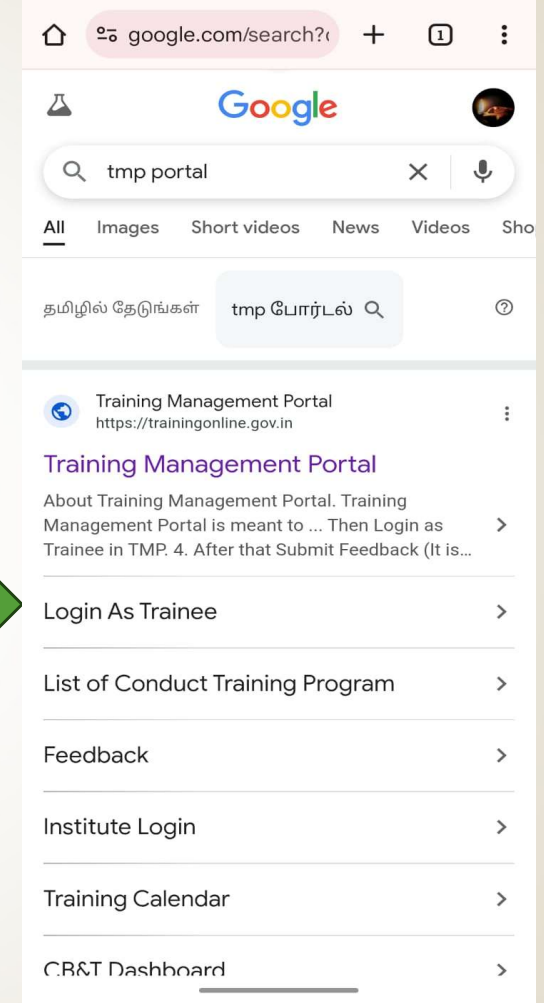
google.com/search?

1

Google

tmp portal

All Images Short videos News Videos Sho

தமிழில் தேடுங்கள் tmp போர்டல்

Training Management Portal
https://trainingonline.gov.in

Training Management Portal

About Training Management Portal. Training Management Portal is meant to ... Then Login as Trainee in TMP. 4. After that Submit Feedback (It is...

Login As Trainee

List of Conduct Training Program

Feedback

Institute Login

Training Calendar

CB&T Dashboard